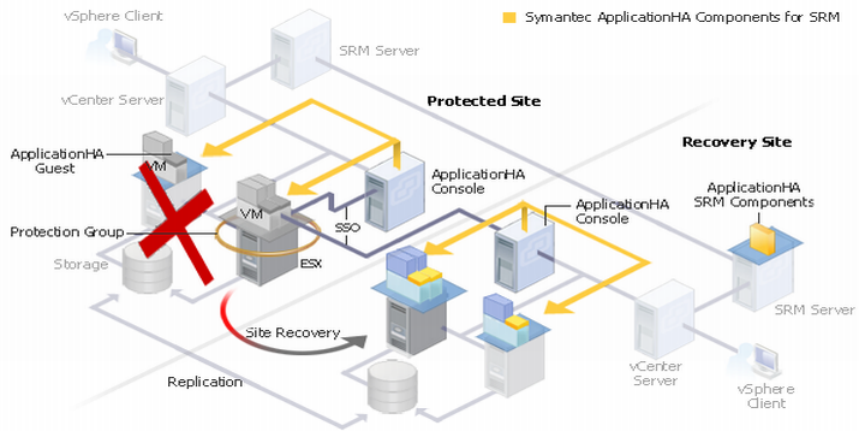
vSphere Client

Symantec ApplicationHA Components for SRM

SRM Server

vCenter Server

Protected Site

Recovery Site

ApplicationHA Guest

VM

ApplicationHA Console

ApplicationHA SRM Components

VM

ApplicationHA Console

Protection Group

SSO

Storage

ESX

SRM Server

Site Recovery

vCenter Server

vSphere Client

Replication